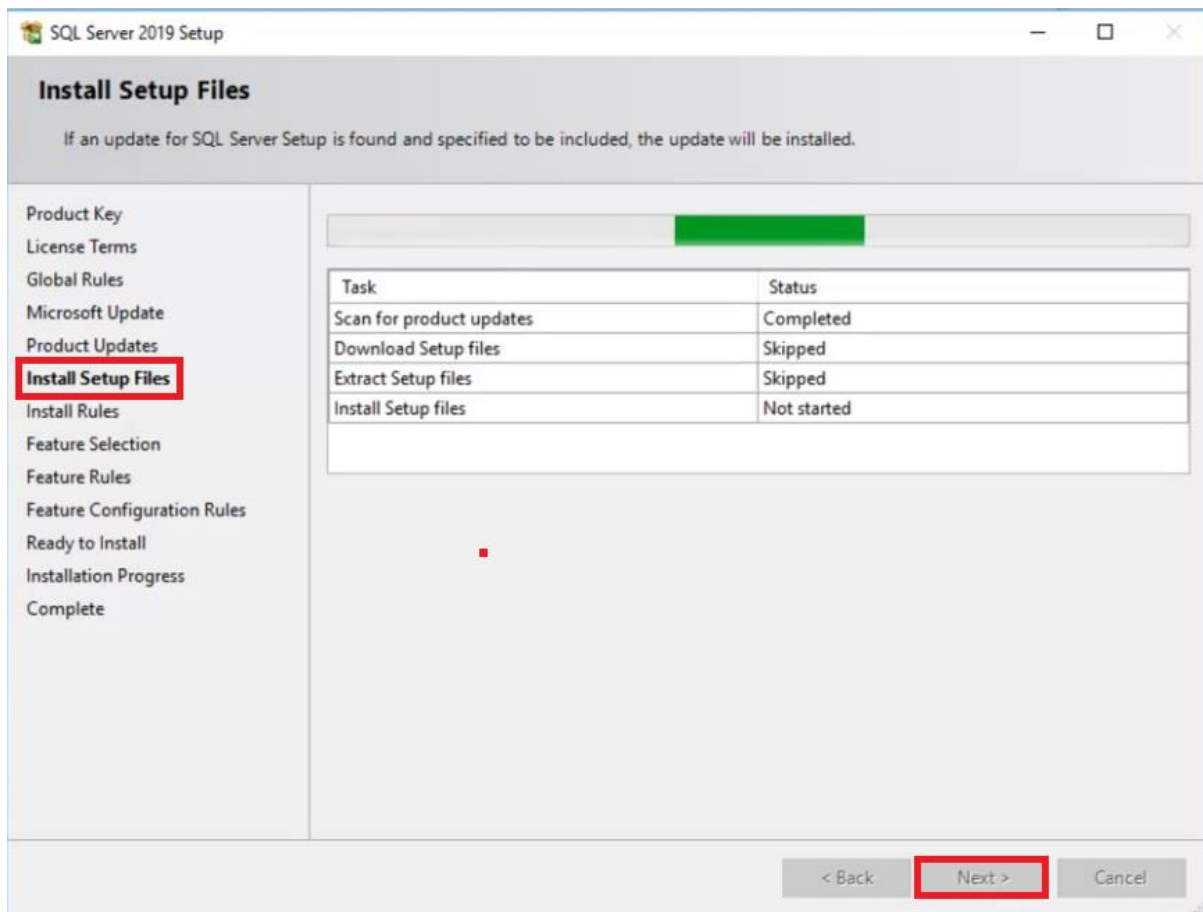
SQL Server 2019 Setup

Install Setup Files

If an update for SQL Server Setup is found and specified to be included, the update will be installed.

Product Key
License Terms
Global Rules
Microsoft Update
Product Updates
Install Setup Files
Install Rules
Feature Selection
Feature Rules
Feature Configuration Rules
Ready to Install
Installation Progress
Complete

| Task | Status |
|---|---|
| Scan for product updates | Completed |
| Download Setup files | Skipped |
| Extract Setup files | Skipped |
| Install Setup files | Not started |

< Back
Next >
Cancel